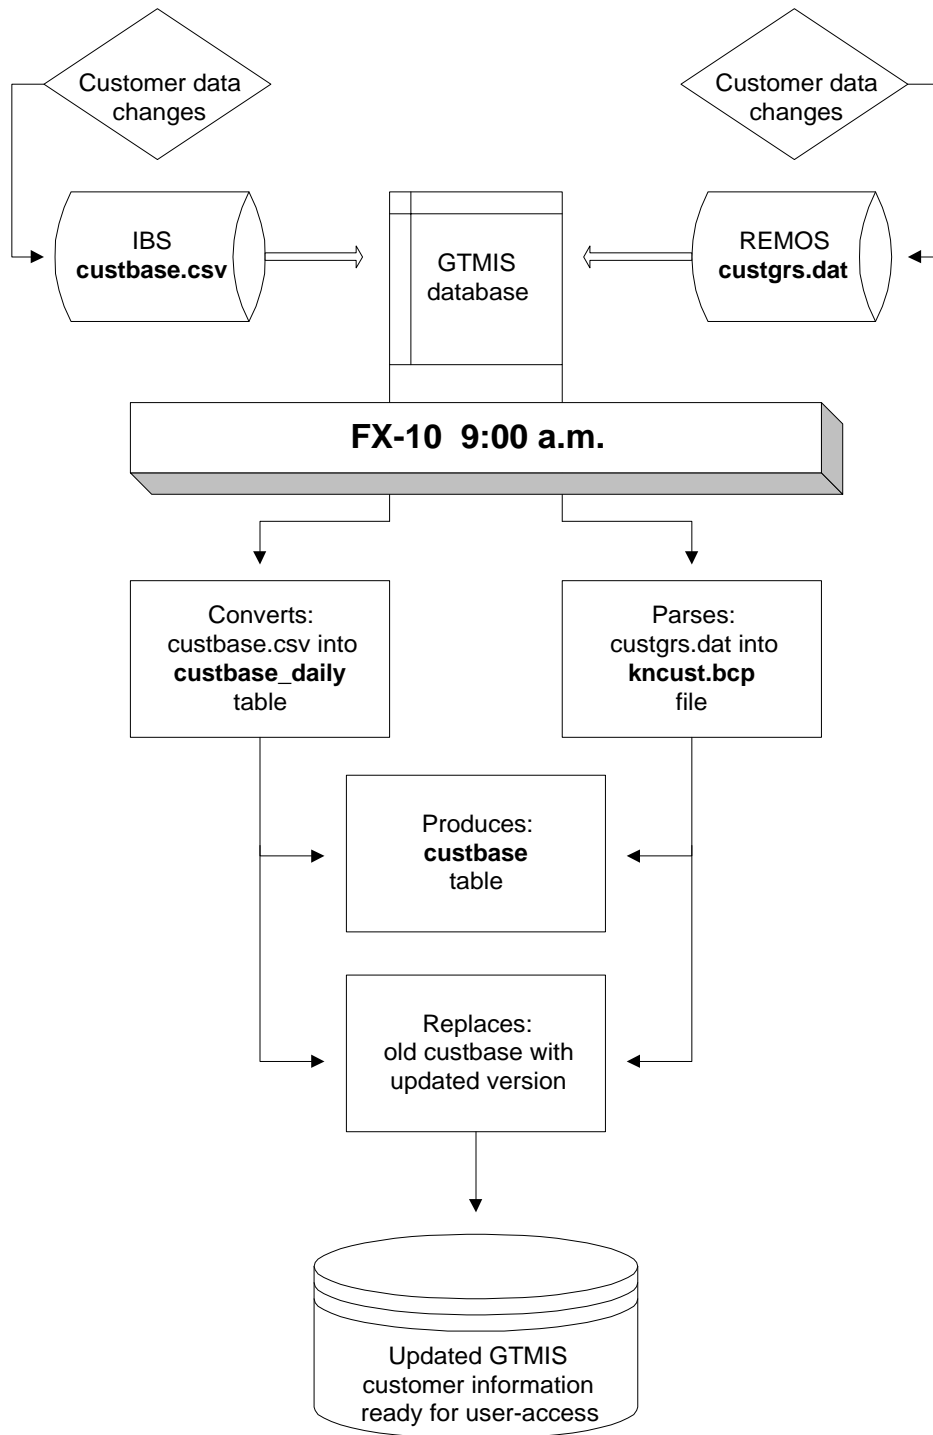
Customer data changes

Customer data changes

IBS
custbase.csv

GTMIS database

REMOS
custgrs.dat

FX-10 9:00 a.m.

Converts:
custbase.csv into
custbase_daily
table

Parses:
custgrs.dat into
kncust.bcp
file

Produces:
custbase
table

Replaces:
old custbase with
updated version

Updated GTMIS
customer information
ready for user-access